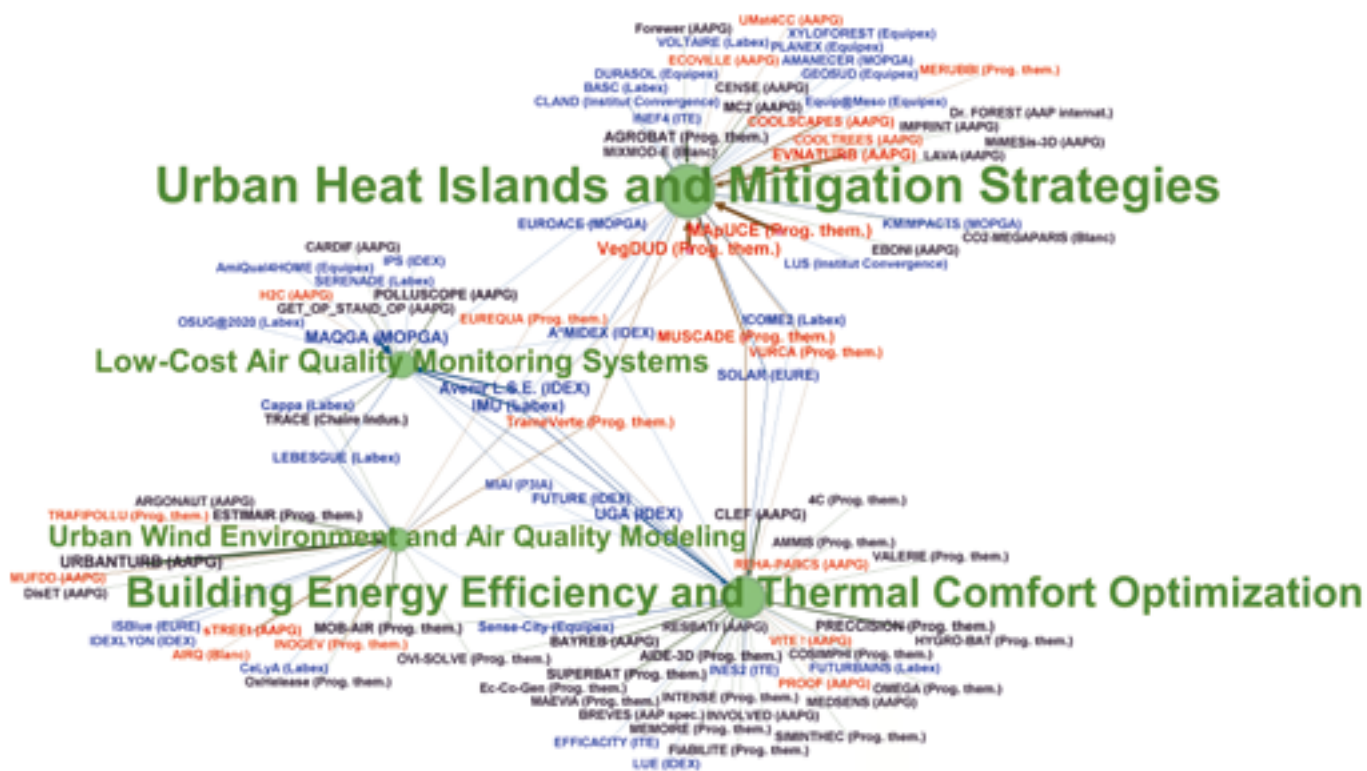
Forewer (AAPG)
UMat4CC (AAPG)
XYLOFOREST (Equipex)
VOLTAIRE (Labex)
PLANEX (Equipex)
ECOVILLE (AAPG)
AMANECER (MOPGA)
DURASOL (Equipex)
GEOSUD (Equipex)
MERUBBI (Prog. them.)
BASC (Labex)
CENSE (AAPG)
CLAND (Institut Convergence)
MC2 (AAPG)
Equip@Meso (Equipex)
INEF4 (ITE)
Dr. FOREST (AAP internat.)
COOLSCAPES (AAPG)
IMPRINT (AAPG)
AGROBAT (Prog. them.)
COOLTREES (AAPG)
MIMESIs-3D (AAPG)
MIXMOD-E (Blanc)
EVNATURB (AAPG)
LAVA (AAPG)
Urban Heat Islands and Mitigation Strategies
EUROACE (MOPGA)
KMIMPACTS (MOPGA)
MApUCE (Prog. them.)
CO2-MEGAPARIS (Blanc)
VegDUD (Prog. them.)
EBONI (AAPG)
CARDIF (AAPG)
LUS (Institut Convergence)
AmiQual4HOME (Equipex)
IPS (IDEX)
SERENADE (Labex)
H2C (AAPG)
POLLUSCOPE (AAPG)
GET_OP_STAND_OP (AAPG)
OSUG@2020 (Labex)
EUREQUA (Prog. them.)
ICOME2 (Labex)
MAQGA (MOPGA)
A*MIDEX (IDEX)
MUSCADE (Prog. them.)
VURCA (Prog. them.)
Low-Cost Air Quality Monitoring Systems
Avenir L.S.E. (IDEX)
SOLAR (EURE)
Cappa (Labex)
IMU (Labex)
TRACE (Chaire indus.)
TrameVerte (Prog. them.)
LEBESGUE (Labex)
MIAI (P3IA)
ARGONAUT (AAPG)
FUTURE (IDEX)
4C (Prog. them.)
TRAFIPOLLU (Prog. them.)
ESTIMAIR (Prog. them.)
UGA (IDEX)
CLEF (AAPG)
Urban Wind Environment and Air Quality Modeling
AMMIS (Prog. them.)
URBANTURB (AAPG)
VALERIE (Prog. them.)
REHA-PARCS (AAPG)
MUFDD (AAPG)
DisET (AAPG)
Building Energy Efficiency and Thermal Comfort Optimization
ISBlue (EURE)
sTREEt (AAPG)
MOB-AIR (Prog. them.)
Sense-City (Equipex)
RESBATI (AAPG)
PRECISSION (Prog. them.)
IDEXLYON (IDEX)
INOGEV (Prog. them.)
BAYREB (AAPG)
VITE ! (AAPG)
HYGRO-BAT (Prog. them.)
AIRQ (Blanc)
COSIMPHI (Prog. them.)
CeLyA (Labex)
OVI-SOLVE (Prog. them.)
AIDE-3D (Prog. them.)
INES2 (ITE)
FUTURBAINS (Labex)
OsHelease (Prog. them.)
SUPERBAT (Prog. them.)
PROOF (AAPG)
OMEGA (Prog. them.)
Ec-Co-Gen (Prog. them.)
INTENSE (Prog. them.)
MAEVIA (Prog. them.)
MEDSENS (AAPG)
BREVES (AAP spec.)
INVOLVED (AAPG)
MEMOIRE (Prog. them.)
SIMINTHEC (Prog. them.)
EFFICACITY (ITE)
FIABILITE (Prog. them.)
LUE (IDEX)